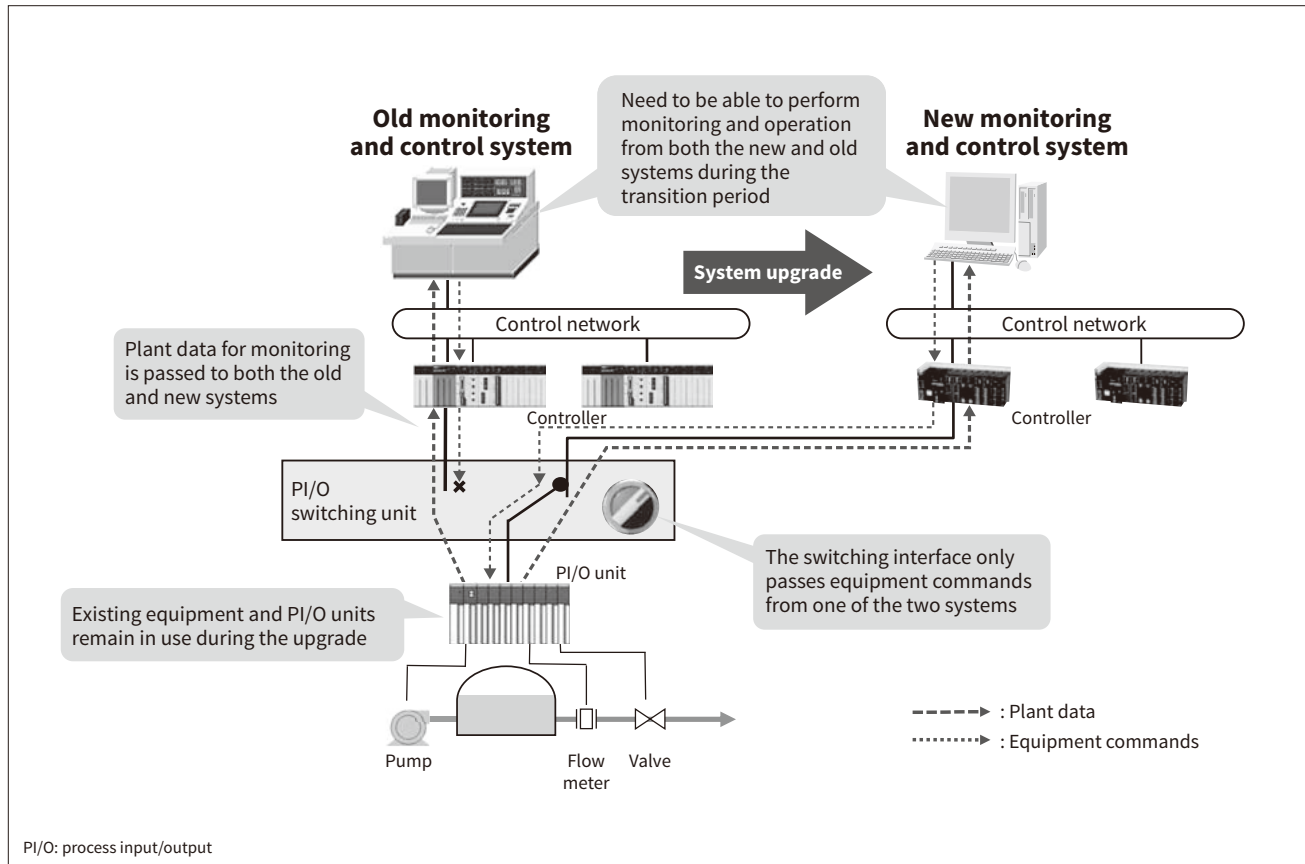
Old monitoring and control system

Need to be able to perform monitoring and operation from both the new and old systems during the transition period

New monitoring and control system

System upgrade

Control network

Control network

Plant data for monitoring is passed to both the old and new systems

Controller

Controller

PI/O switching unit

The switching interface only passes equipment commands from one of the two systems

PI/O unit

Existing equipment and PI/O units remain in use during the upgrade

Pump

Flow meter

Valve

: Plant data

: Equipment commands

PI/O: process input/output